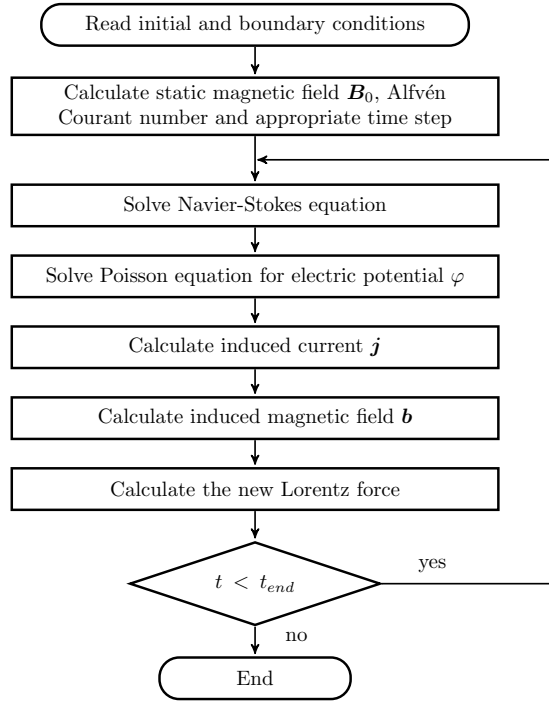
Read initial and boundary conditions

Calculate static magnetic field $\boldsymbol{B}_0$, Alfvén Courant number and appropriate time step

Solve Navier-Stokes equation

Solve Poisson equation for electric potential $\varphi$

Calculate induced current $\boldsymbol{j}$

Calculate induced magnetic field $\boldsymbol{b}$

Calculate the new Lorentz force

$t < t_{end}$

yes

no

End